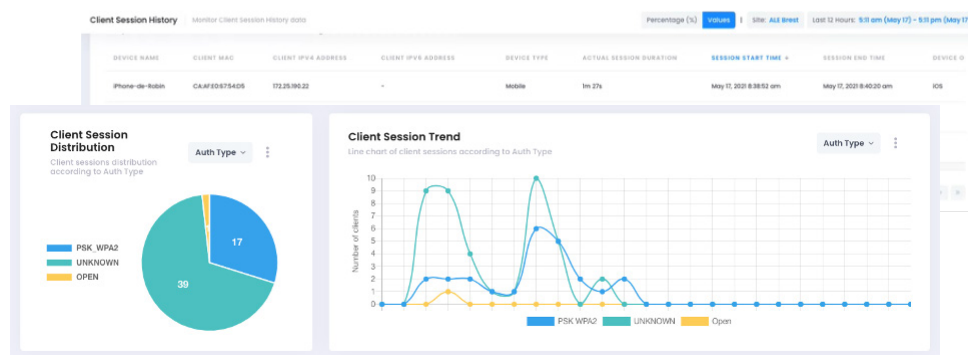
Client Session History | Monitor Client Session History data

Percentage (%) | Values | Site: ALE Brest | Last 12 Hours: 5:11 am (May 17) – 5:11 pm (May 17)

| DEVICE NAME | CLIENT MAC | CLIENT IPV4 ADDRESS | CLIENT IPV6 ADDRESS | DEVICE TYPE | ACTUAL SESSION DURATION | SESSION START TIME | SESSION END TIME | DEVICE O |
|---|---|---|---|---|---|---|---|---|
| iPhone-de-Robin | CA:AF:E0:57:54:D5 | 172.25.190.22 | - | Mobile | 1m 27s | May 17, 2021 8:38:52 am | May 17, 2021 8:40:20 am | iOS |

Client Session Distribution
Client sessions distribution according to Auth Type
Auth Type

PSK_WPA2
UNKNOWN
OPEN

17
39

Client Session Trend
Line chart of client sessions according to Auth Type
Auth Type

10
9
8
7
6
5
4
3
2
1
0

Number of clients

PSK_WPA2 | UNKNOWN | Open